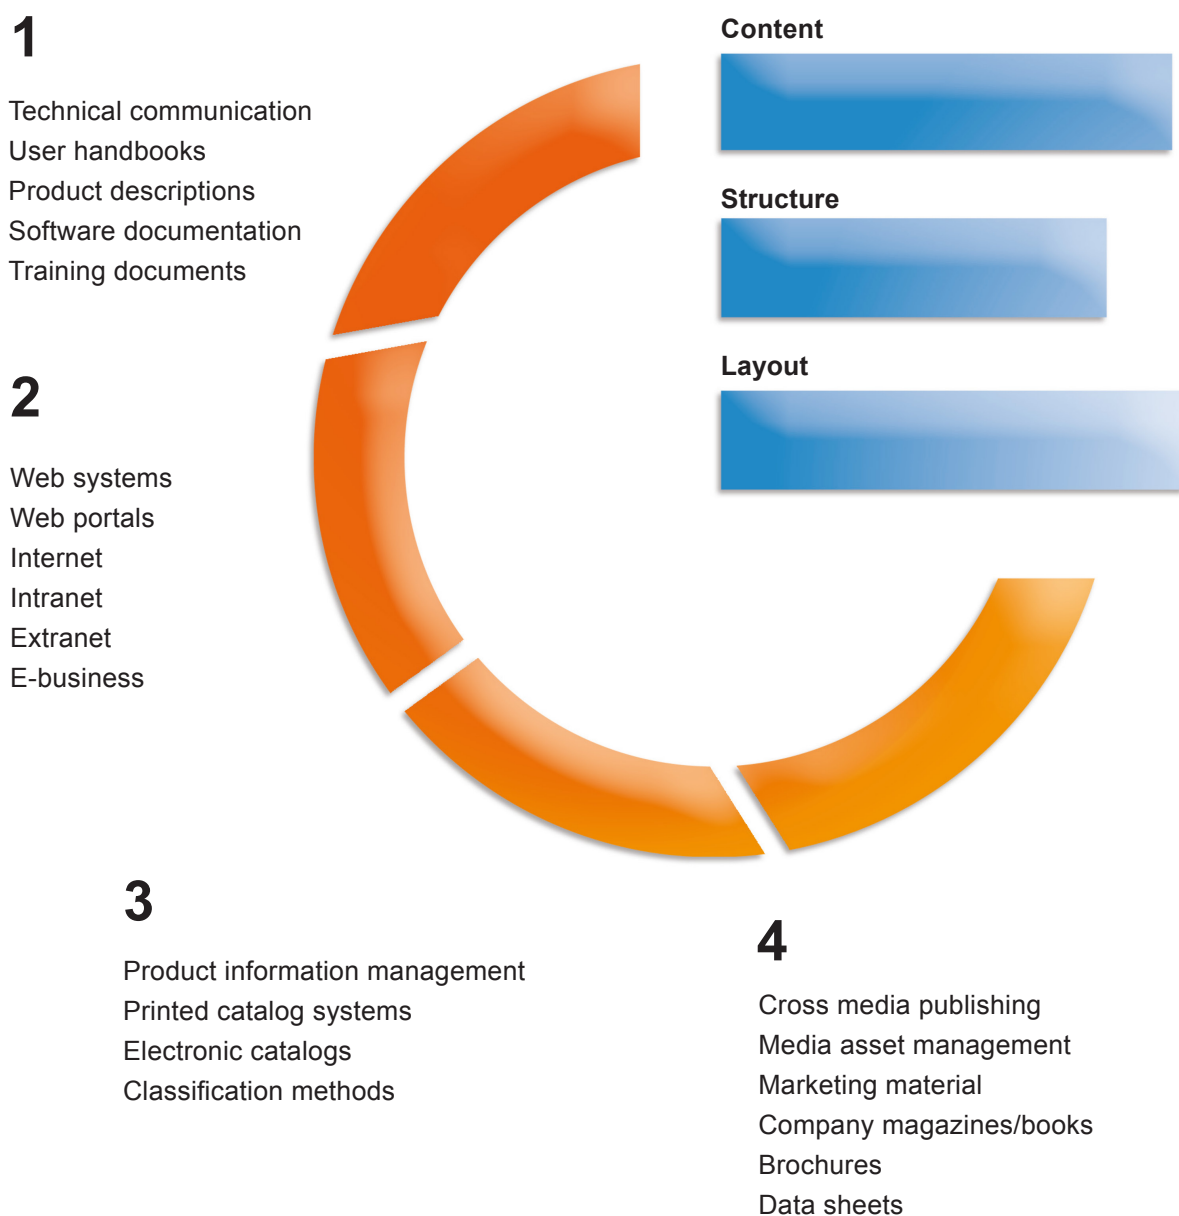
1

Technical communication
User handbooks
Product descriptions
Software documentation
Training documents

Content

Structure

Layout

2

Web systems
Web portals
Internet
Intranet
Extranet
E-business

3

Product information management
Printed catalog systems
Electronic catalogs
Classification methods

4

Cross media publishing
Media asset management
Marketing material
Company magazines/books
Brochures
Data sheets